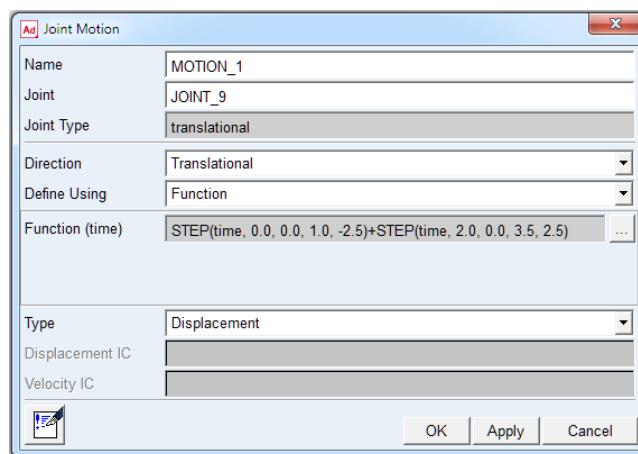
Ad Joint Motion

Name MOTION_1
Joint JOINT_9
Joint Type translational
Direction Translational
Define Using Function
Function (time) STEP(time, 0.0, 0.0, 1.0, -2.5)+STEP(time, 2.0, 0.0, 3.5, 2.5) ...
Type Displacement
Displacement IC
Velocity IC

OK Apply Cancel